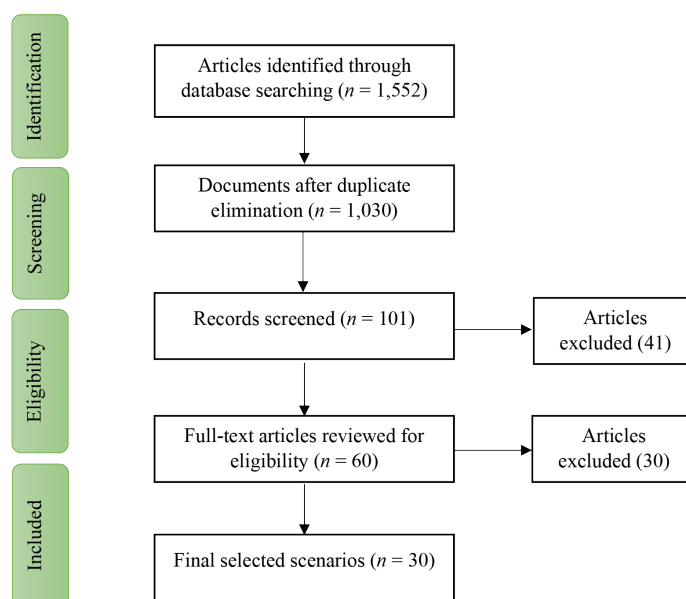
Identification

Articles identified through database searching ($n$ = 1,552)

Screening

Documents after duplicate elimination ($n$ = 1,030)

Eligibility

Records screened ($n$ = 101)

Articles excluded (41)

Full-text articles reviewed for eligibility ($n$ = 60)

Articles excluded (30)

Included

Final selected scenarios ($n$ = 30)